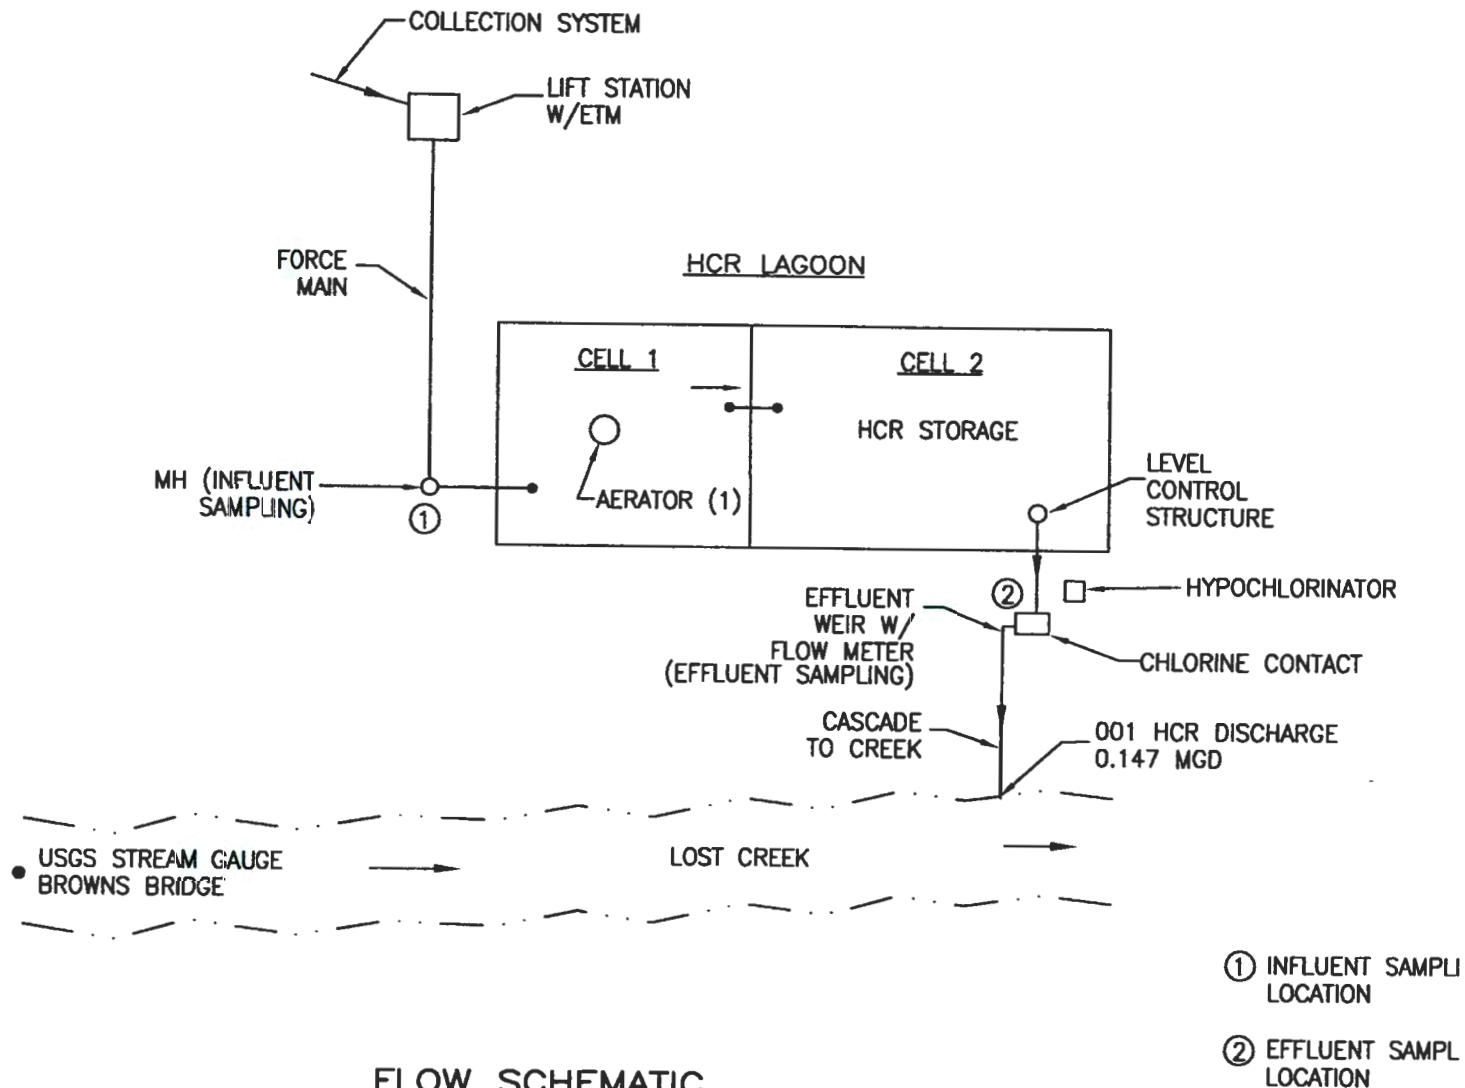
COLLECTION SYSTEM

LIFT STATION W/ETM

FORCE MAIN

HCR LAGOON

CELL 1

CELL 2

HCR STORAGE

MH (INFLUENT SAMPLING)

①

AERATOR (1)

LEVEL CONTROL STRUCTURE

②

HYPOCHLORINATOR

EFFLUENT WEIR W/ FLOW METER (EFFLUENT SAMPLING)

CHLORINE CONTACT

CASCADE TO CREEK

001 HCR DISCHARGE 0.147 MGD

USGS STREAM GAUGE BROWNS BRIDGE

LOST CREEK

① INFLUENT SAMPLI LOCATION

② EFFLUENT SAMPL LOCATION

FLOW SCHEMATIC